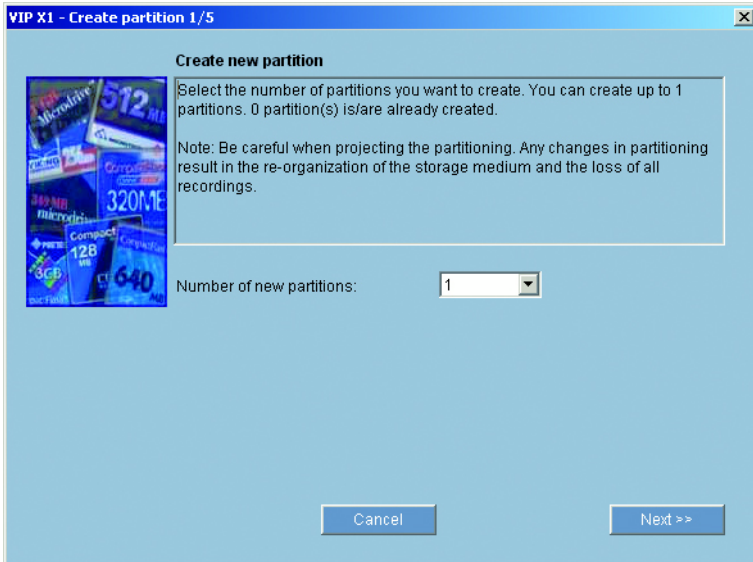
VIP X1 - Create partition 1/5

Create new partition

Select the number of partitions you want to create. You can create up to 1 partitions. 0 partition(s) is/are already created.

Note: Be careful when projecting the partitioning. Any changes in partitioning result in the re-organization of the storage medium and the loss of all recordings.

Number of new partitions: 1

Cancel

Next >>